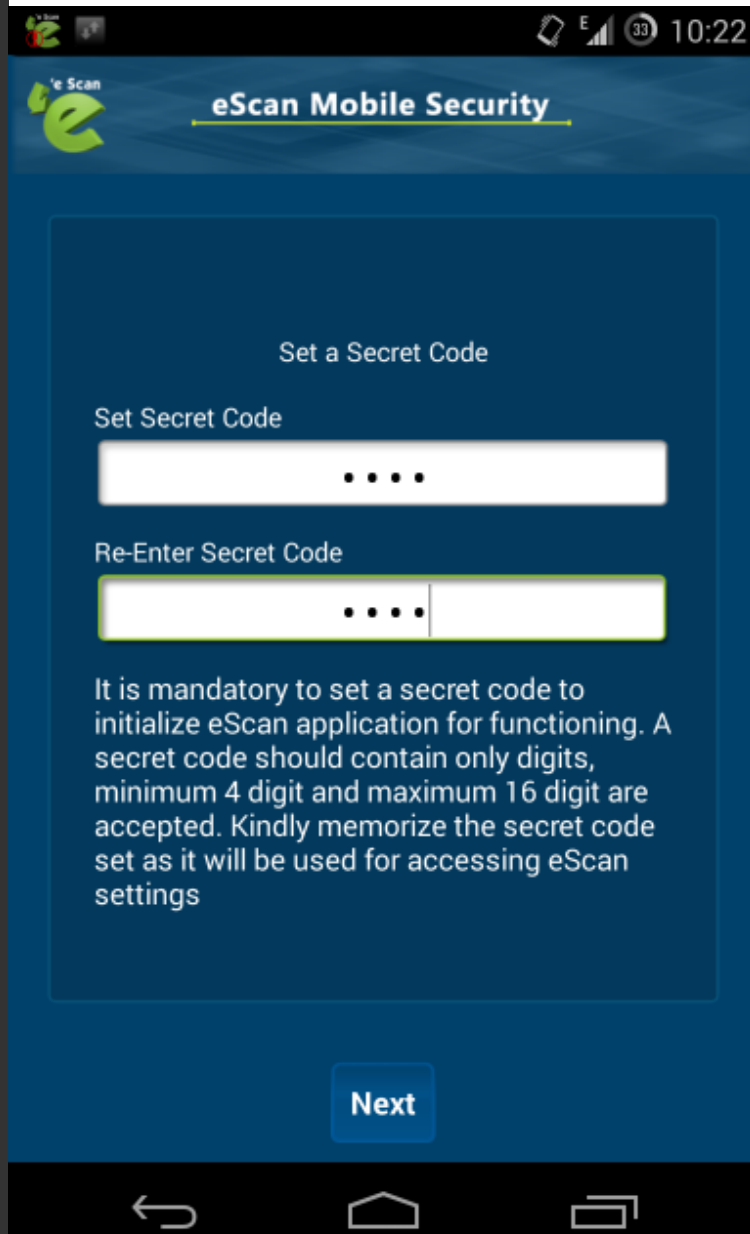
E 33 10:22

e Scan

eScan Mobile Security

Set a Secret Code

Set Secret Code

••••

Re-Enter Secret Code

••••

It is mandatory to set a secret code to initialize eScan application for functioning. A secret code should contain only digits, minimum 4 digit and maximum 16 digit are accepted. Kindly memorize the secret code set as it will be used for accessing eScan settings

Next